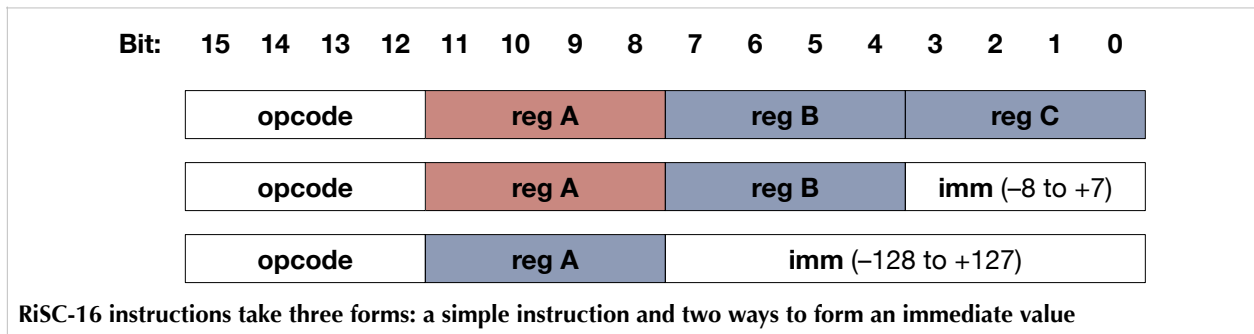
| Bit: | 15 | 14 | 13 | 12 | 11 | 10 | 9 | 8 | 7 | 6 | 5 | 4 | 3 | 2 | 1 | 0 |
|---|---|---|---|---|---|---|---|---|---|---|---|---|---|---|---|---|

| opcode | reg A | reg B | reg C |
|---|---|---|---|
| opcode | reg A | reg B | imm (–8 to +7) |
| opcode | reg A | imm (–128 to +127) | |

RiSC-16 instructions take three forms: a simple instruction and two ways to form an immediate value